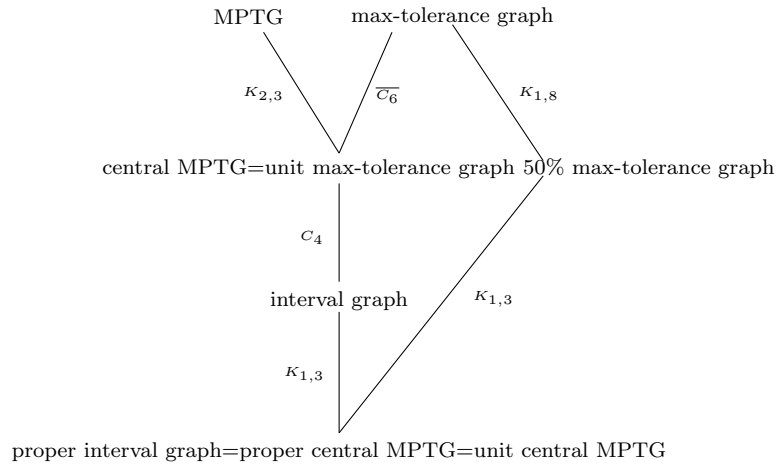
MPTG

max-tolerance graph

$K_{2,3}$

$\overline{C_6}$

$K_{1,8}$

central MPTG=unit max-tolerance graph

50% max-tolerance graph

$C_4$

interval graph

$K_{1,3}$

$K_{1,3}$

proper interval graph=proper central MPTG=unit central MPTG